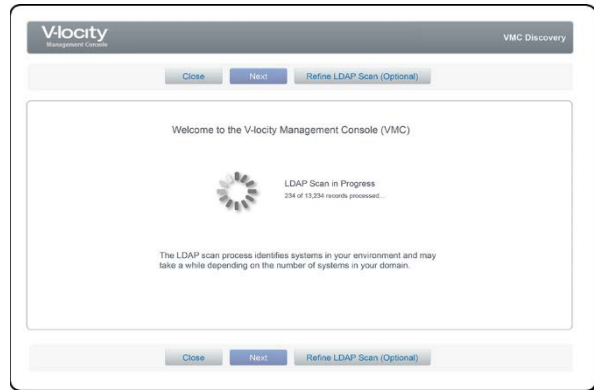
V-locity
Management Console

VMC Discovery

Close
Next
Refine LDAP Scan (Optional)

Welcome to the V-locity Management Console (VMC)

LDAP Scan in Progress
234 of 13,234 records processed...

The LDAP scan process identifies systems in your environment and may take a while depending on the number of systems in your domain.

Close
Next
Refine LDAP Scan (Optional)